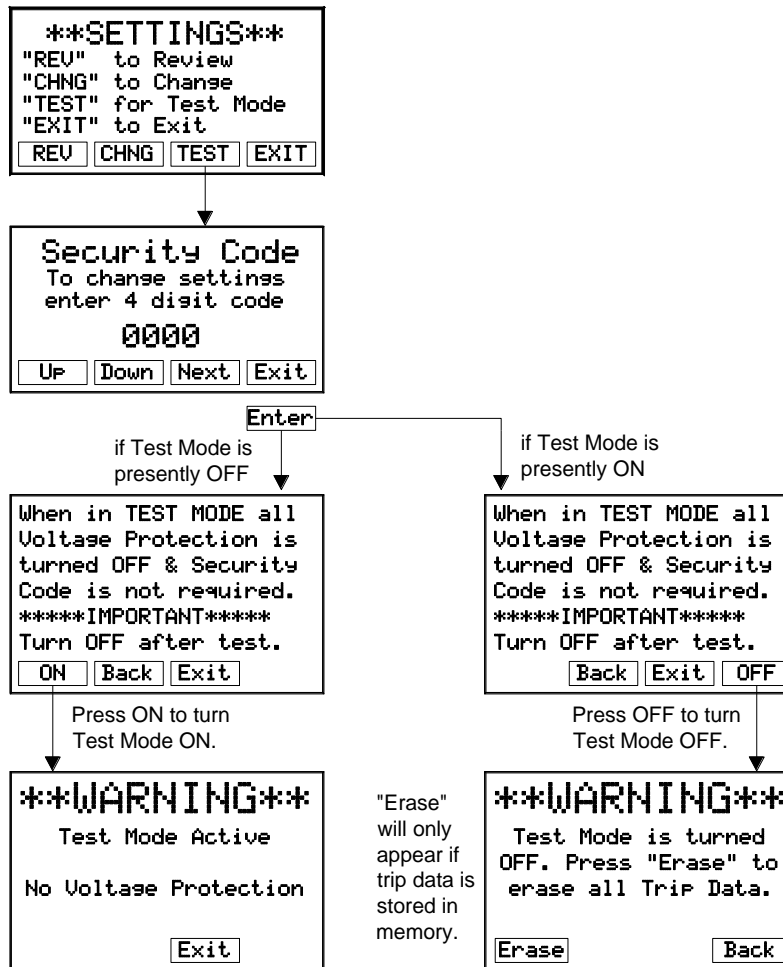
**SETTINGS**
"REV" to Review
"CHNG" to Change
"TEST" for Test Mode
"EXIT" to Exit
REV CHNG TEST EXIT

Security Code
To change settings enter 4 digit code
0000
Up Down Next Exit

Enter

if Test Mode is presently OFF

When in TEST MODE all Voltage Protection is turned OFF & Security Code is not required.
*****IMPORTANT*****
Turn OFF after test.
ON Back Exit

Press ON to turn Test Mode ON.

**WARNING**
Test Mode Active
No Voltage Protection
Exit

"Erase" will only appear if trip data is stored in memory.

if Test Mode is presently ON

When in TEST MODE all Voltage Protection is turned OFF & Security Code is not required.
*****IMPORTANT*****
Turn OFF after test.
Back Exit OFF

Press OFF to turn Test Mode OFF.

**WARNING**
Test Mode is turned OFF. Press "Erase" to erase all Trip Data.
Erase Back